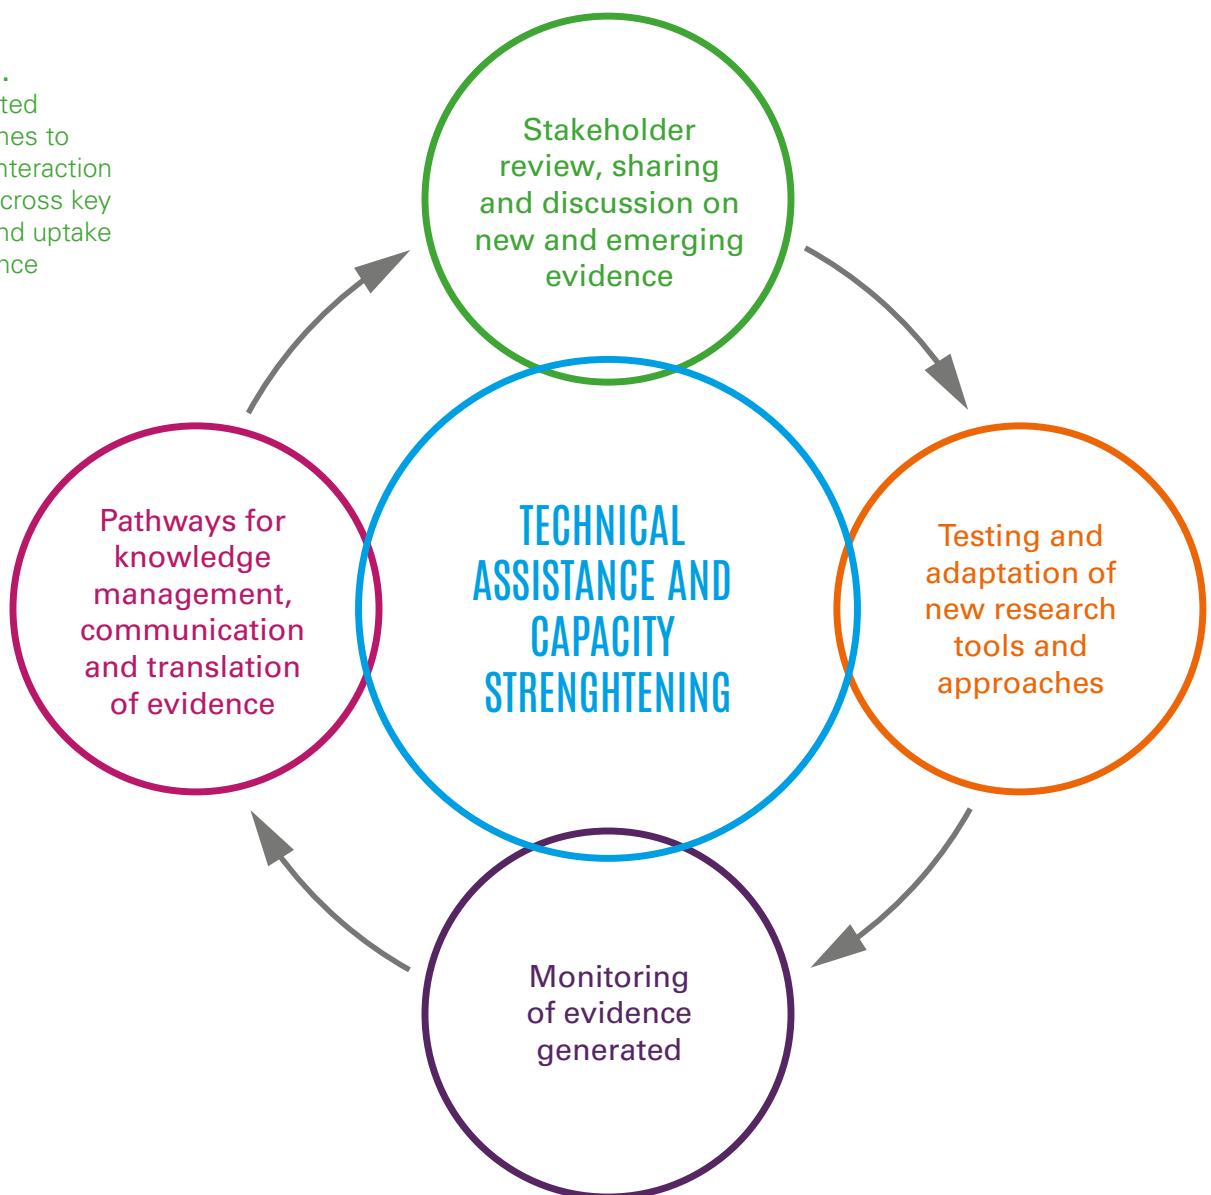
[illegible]
ted
nes to
nteraction
cross key
nd uptake
nce

Stakeholder review, sharing and discussion on new and emerging evidence

Testing and adaptation of new research tools and approaches

Monitoring of evidence generated

Pathways for knowledge management, communication and translation of evidence

TECHNICAL ASSISTANCE AND CAPACITY STRENGHTENING